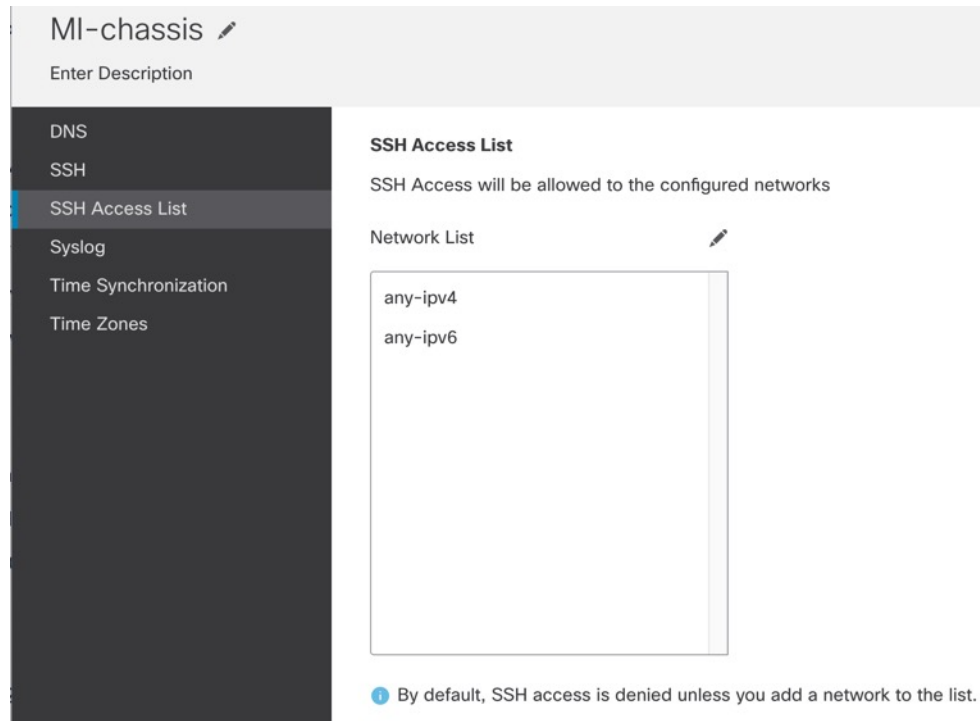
MI-chassis

Enter Description

DNS
SSH
SSH Access List
Syslog
Time Synchronization
Time Zones

SSH Access List

SSH Access will be allowed to the configured networks

Network List

any-ipv4
any-ipv6

By default, SSH access is denied unless you add a network to the list.